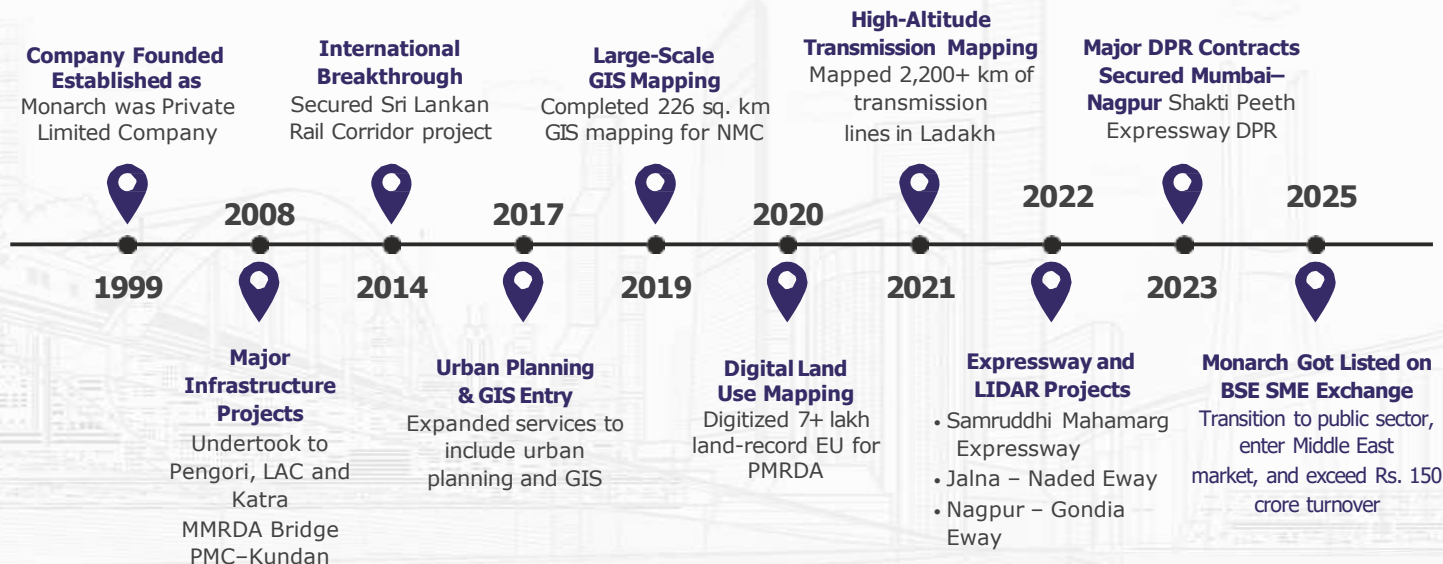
Company Founded Established as Monarch was Private Limited Company

1999

2008

Major Infrastructure Projects
Undertook to Pengori, LAC and Katra
MMRDA Bridge PMC–Kundan

International Breakthrough
Secured Sri Lankan Rail Corridor project

2014

2017

Urban Planning & GIS Entry
Expanded services to include urban planning and GIS

Large-Scale GIS Mapping
Completed 226 sq. km GIS mapping for NMC

2019

2020

Digital Land Use Mapping
Digitized 7+ lakh land-record EU for PMRDA

High-Altitude Transmission Mapping
Mapped 2,200+ km of transmission lines in Ladakh

2021

2022

Expressway and LIDAR Projects
• Samruddhi Mahamarg Expressway
• Jalna – Naded Eway
• Nagpur – Gondia Eway

Major DPR Contracts Secured Mumbai–Nagpur Shakti Peeth Expressway DPR

2023

2025

Monarch Got Listed on BSE SME Exchange
Transition to public sector, enter Middle East market, and exceed Rs. 150 crore turnover